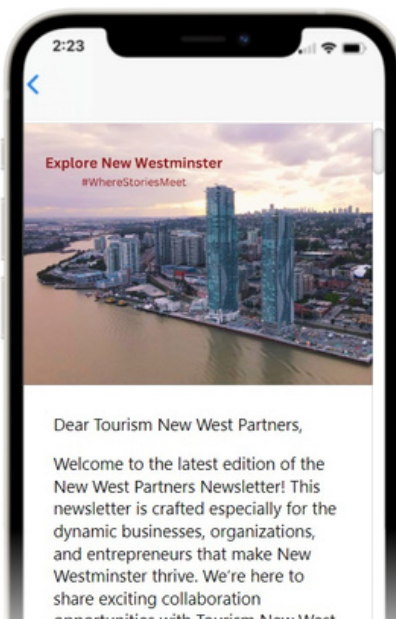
2:23

<

Explore New Westminster
#WhereStoriesMeet

Dear Tourism New West Partners,

Welcome to the latest edition of the New West Partners Newsletter! This newsletter is crafted especially for the dynamic businesses, organizations, and entrepreneurs that make New Westminster thrive. We're here to share exciting collaboration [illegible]